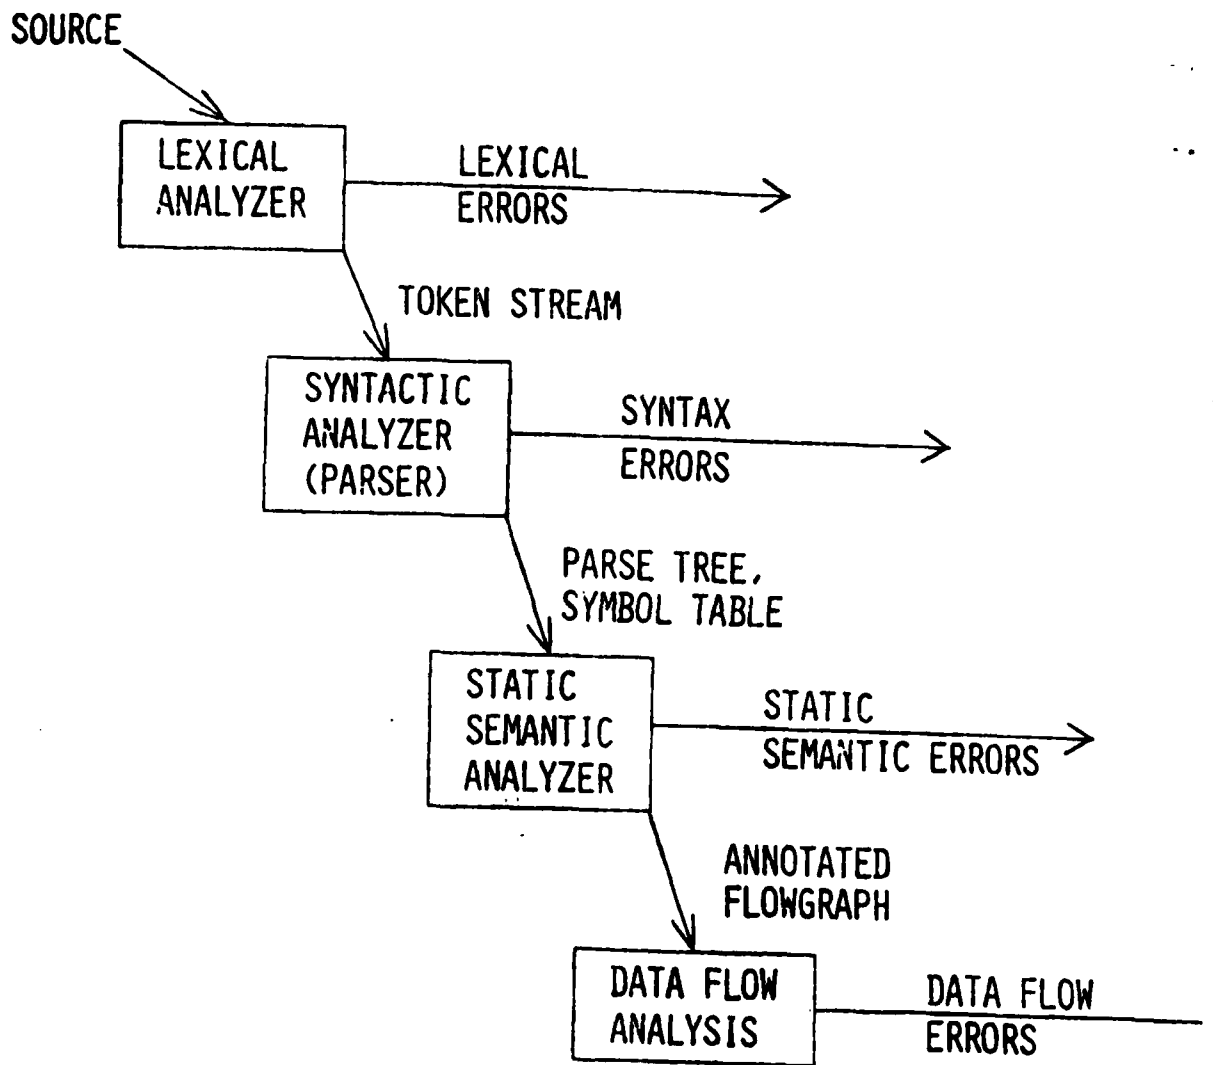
SOURCE

LEXICAL ANALYZER

LEXICAL ERRORS

TOKEN STREAM

SYNTACTIC ANALYZER (PARSER)

SYNTAX ERRORS

PARSE TREE, SYMBOL TABLE

STATIC SEMANTIC ANALYZER

STATIC SEMANTIC ERRORS

ANNOTATED FLOWGRAPH

DATA FLOW ANALYSIS

DATA FLOW ERRORS